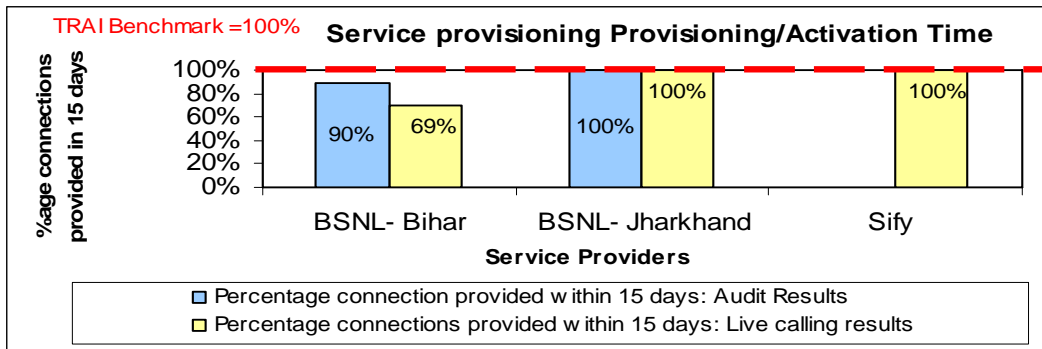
TRAI Benchmark =100%

Service provisioning Provisioning/Activation Time

%age connections provided in 15 days

100%
80%
60%
40%
20%
0%

90%
69%
100%
100%
100%

BSNL- Bihar
BSNL- Jharkhand
Sify

Service Providers

Percentage connection provided w ithin 15 days: Audit Results
Percentage connections provided w ithin 15 days: Live calling results